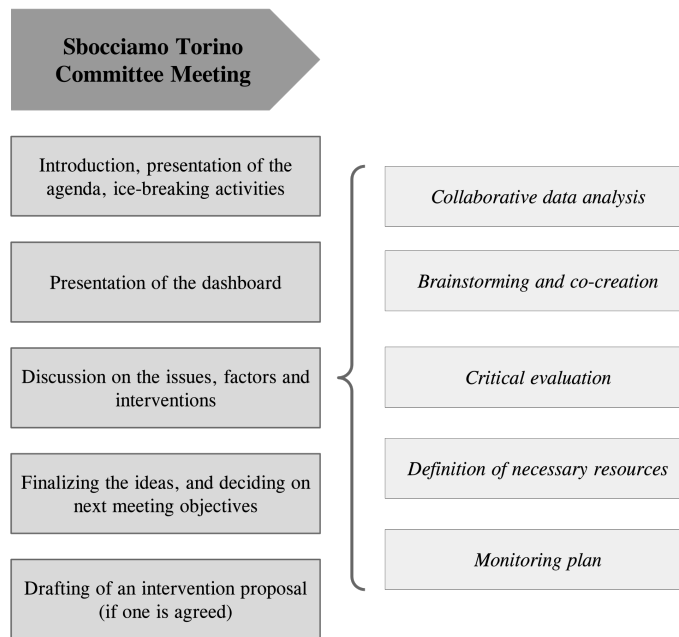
Sbocciamo Torino Committee Meeting

Introduction, presentation of the agenda, ice-breaking activities

Presentation of the dashboard

Discussion on the issues, factors and interventions

Finalizing the ideas, and deciding on next meeting objectives

Drafting of an intervention proposal (if one is agreed)

*Collaborative data analysis*

*Brainstorming and co-creation*

*Critical evaluation*

*Definition of necessary resources*

*Monitoring plan*